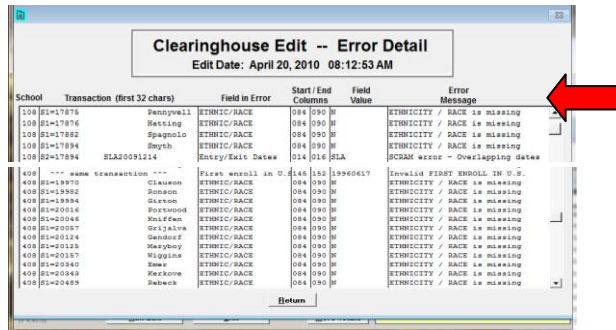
Clearinghouse Edit -- Error Detail
Edit Date: April 20, 2010 08:12:53 AM

| School | Transaction (first 32 chars) | Field in Error | Start / End Columns | Field Value | Error Message |
|---|---|---|---|---|---|
| 108 | S1=17876 Pennywell | ETHNIC/RACE | 084 090 | N | ETHNICITY / RACE is missing |
| 108 | S1=17876 Hatting | ETHNIC/RACE | 084 090 | N | ETHNICITY / RACE is missing |
| 108 | S1=17882 Spagnolo | ETHNIC/RACE | 084 090 | N | ETHNICITY / RACE is missing |
| 108 | S1=17894 Smyth | ETHNIC/RACE | 084 090 | N | ETHNICITY / RACE is missing |
| 108 | S2=17894 SLA20091214 | Entry/Exit Dates | 014 016 | SLA | SCRAM error - Overlapping dates |
| 408 | --- same transaction --- | First enroll in U.S | 145 152 | 19960617 | Invalid FIRST ENROLL IN U.S. |
| 408 | S1=19970 Clauson | ETHNIC/RACE | 084 090 | N | ETHNICITY / RACE is missing |
| 408 | S1=19982 Ronson | ETHNIC/RACE | 084 090 | N | ETHNICITY / RACE is missing |
| 408 | S1=19994 Girton | ETHNIC/RACE | 084 090 | N | ETHNICITY / RACE is missing |
| 408 | S1=20016 Portwood | ETHNIC/RACE | 084 090 | N | ETHNICITY / RACE is missing |
| 408 | S1=20046 Kniffen | ETHNIC/RACE | 084 090 | N | ETHNICITY / RACE is missing |
| 408 | S1=20057 Grijalva | ETHNIC/RACE | 084 090 | N | ETHNICITY / RACE is missing |
| 408 | S1=20124 Gendorf | ETHNIC/RACE | 084 090 | N | ETHNICITY / RACE is missing |
| 408 | S1=20125 Maryboy | ETHNIC/RACE | 084 090 | N | ETHNICITY / RACE is missing |
| 408 | S1=20157 Wiggins | ETHNIC/RACE | 084 090 | N | ETHNICITY / RACE is missing |
| 408 | S1=20340 Emer | ETHNIC/RACE | 084 090 | N | ETHNICITY / RACE is missing |
| 408 | S1=20343 Kerkove | ETHNIC/RACE | 084 090 | N | ETHNICITY / RACE is missing |
| 408 | S1=20489 Rebeck | ETHNIC/RACE | 084 090 | N | ETHNICITY / RACE is missing |

Return